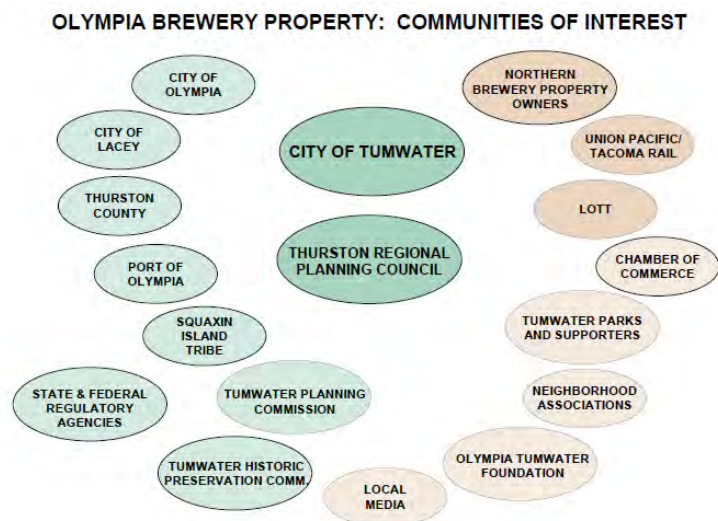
OLYMPIA BREWERY PROPERTY: COMMUNITIES OF INTEREST

CITY OF OLYMPIA

CITY OF LACEY

THURSTON COUNTY

PORT OF OLYMPIA

SQUAXIN ISLAND TRIBE

STATE & FEDERAL REGULATORY AGENCIES

CITY OF TUMWATER

THURSTON REGIONAL PLANNING COUNCIL

TUMWATER PLANNING COMMISSION

TUMWATER HISTORIC PRESERVATION COMM.

NORTHERN BREWERY PROPERTY OWNERS

UNION PACIFIC/ TACOMA RAIL

LOTT

CHAMBER OF COMMERCE

TUMWATER PARKS AND SUPPORTERS

NEIGHBORHOOD ASSOCIATIONS

OLYMPIA TUMWATER FOUNDATION

LOCAL MEDIA